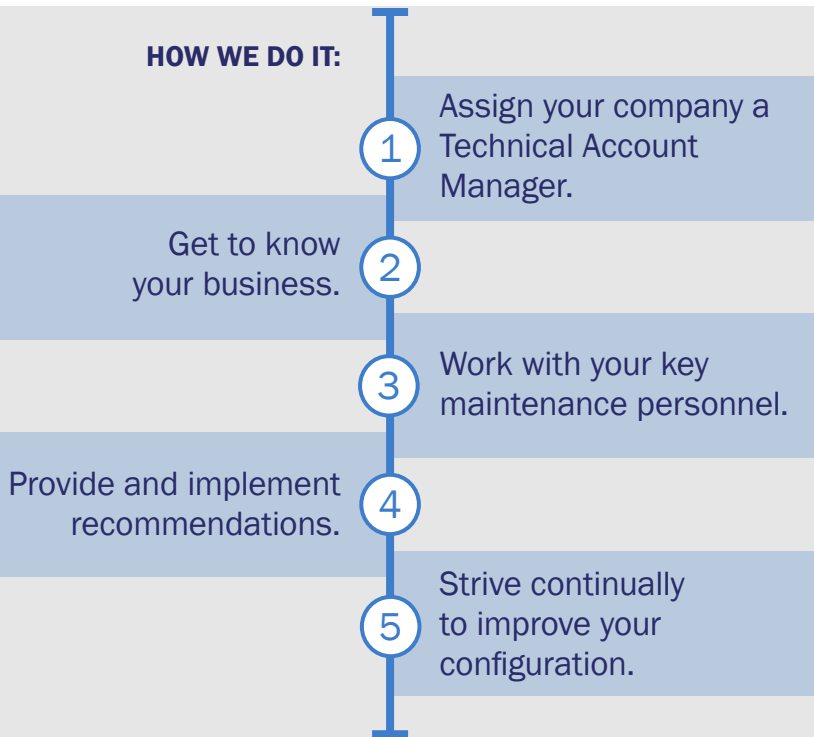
HOW WE DO IT:

1 Assign your company a Technical Account Manager.

Get to know your business. 2

3 Work with your key maintenance personnel.

Provide and implement recommendations. 4

5 Strive continually to improve your configuration.